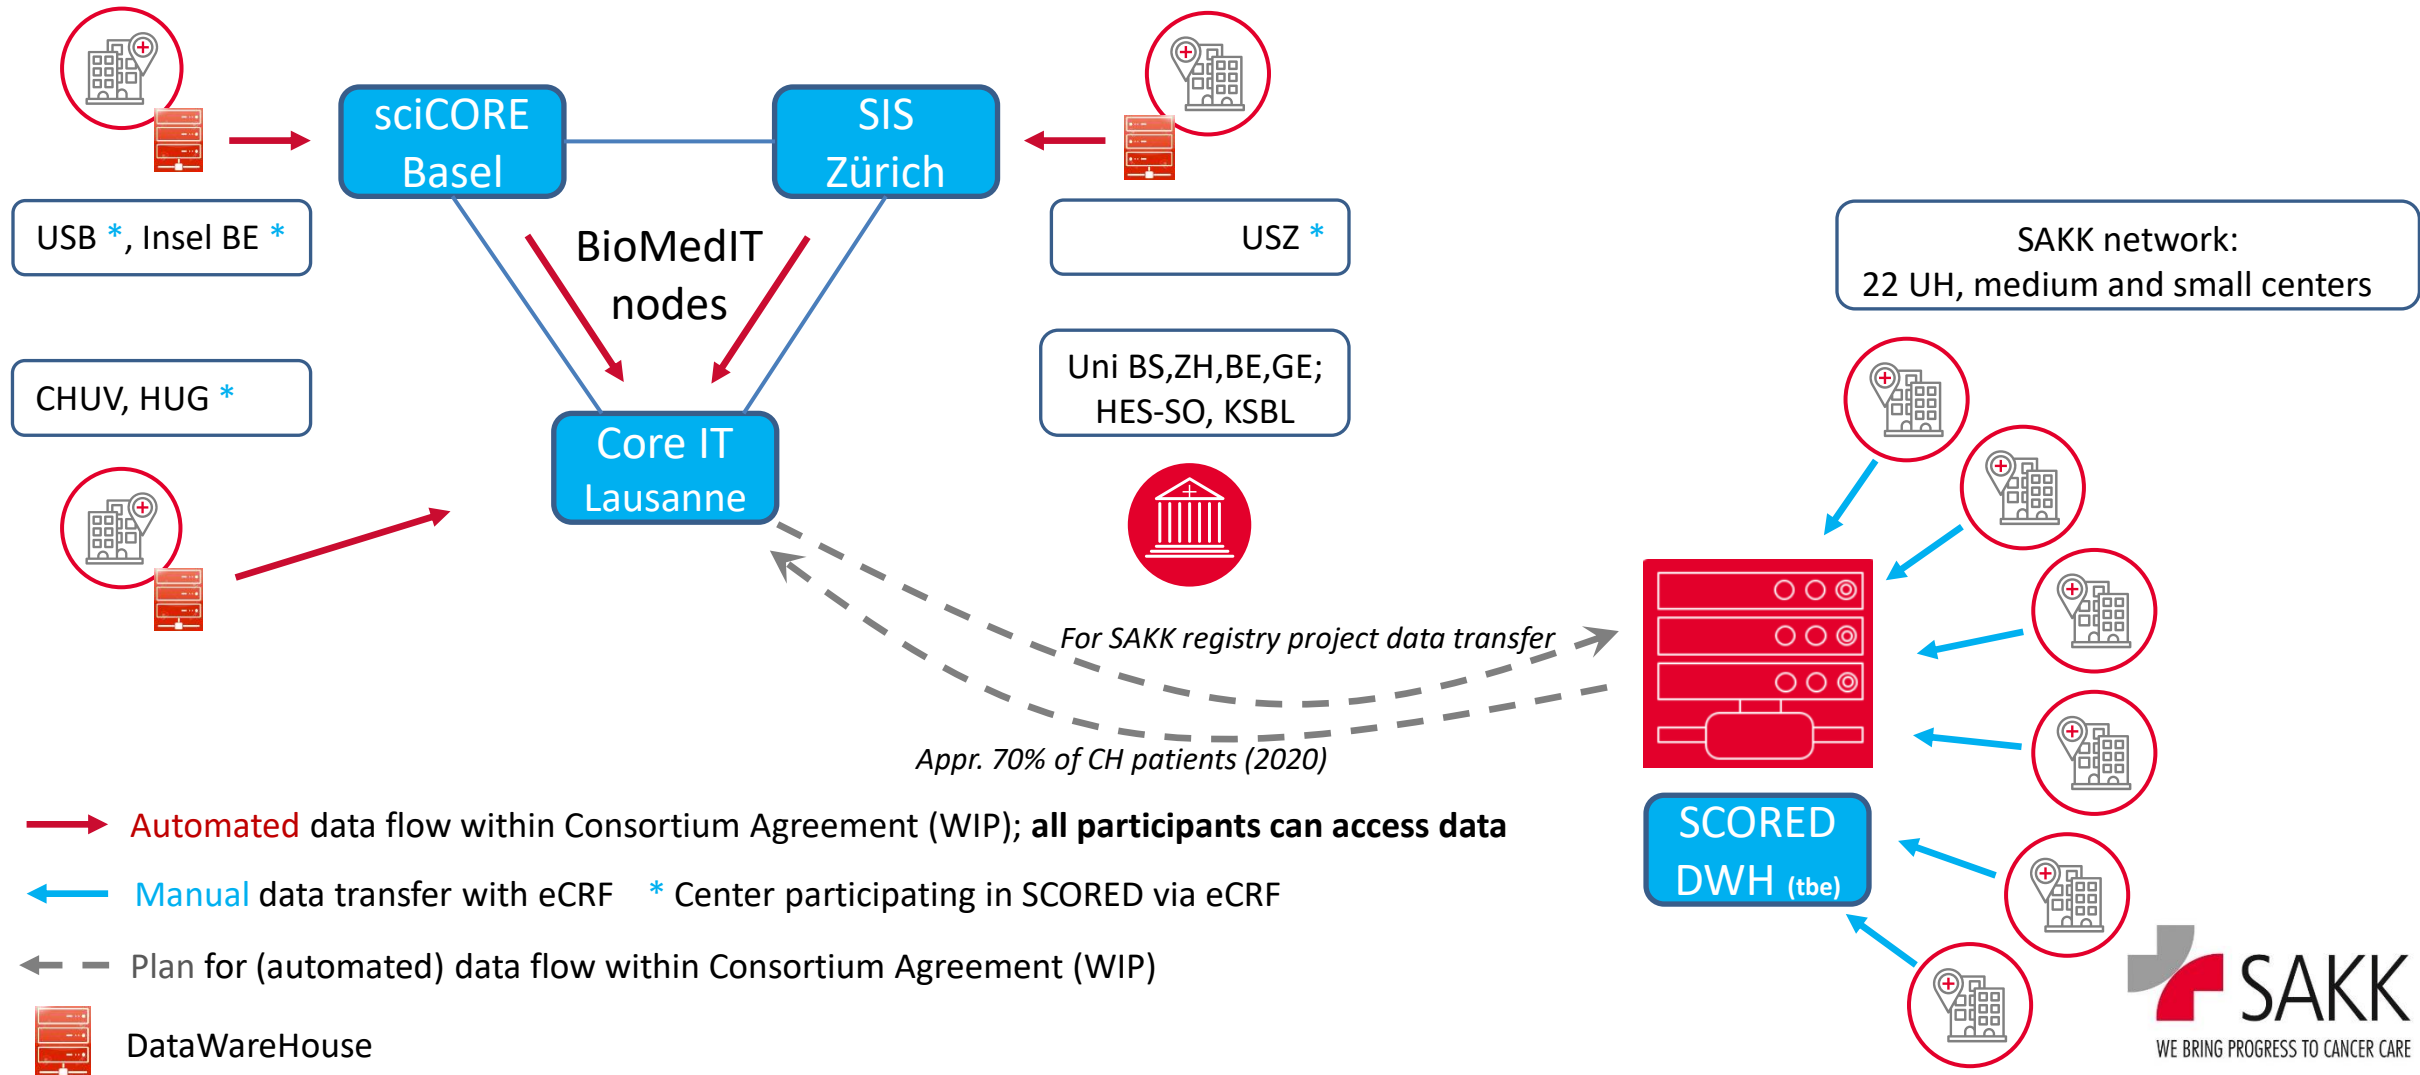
sciCORE Basel

SIS Zürich

USB *, Insel BE *

BioMedIT nodes

USZ *

SAKK network:
22 UH, medium and small centers

CHUV, HUG *

Uni BS,ZH,BE,GE;
HES-SO, KSBL

Core IT Lausanne

For SAKK registry project data transfer

Appr. 70% of CH patients (2020)

SCORED DWH (tbe)

Automated data flow within Consortium Agreement (WIP); **all participants can access data**

Manual data transfer with eCRF * Center participating in SCORED via eCRF

Plan for (automated) data flow within Consortium Agreement (WIP)

DataWareHouse

SAKK
WE BRING PROGRESS TO CANCER CARE